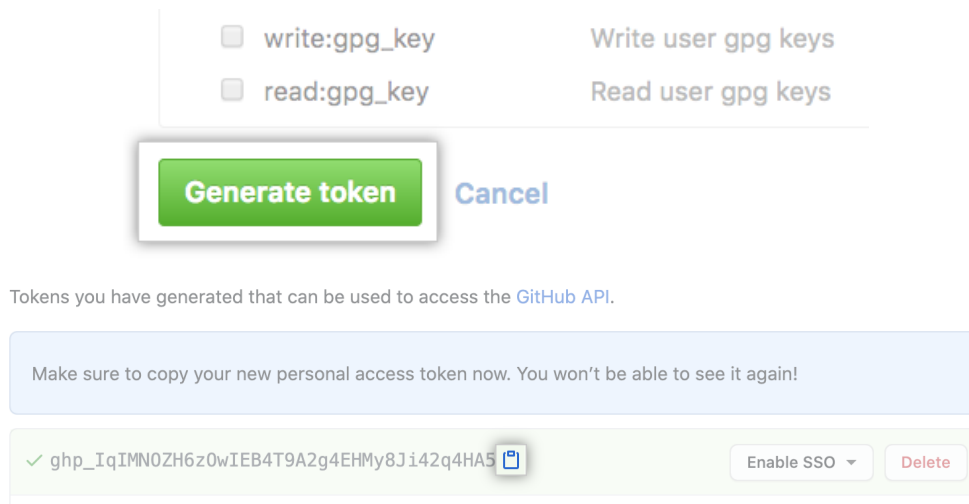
write:gpg_key Write user gpg keys

read:gpg_key Read user gpg keys

Generate token Cancel

Tokens you have generated that can be used to access the GitHub API.

Make sure to copy your new personal access token now. You won't be able to see it again!

✓ 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

Enable SSO

Delete